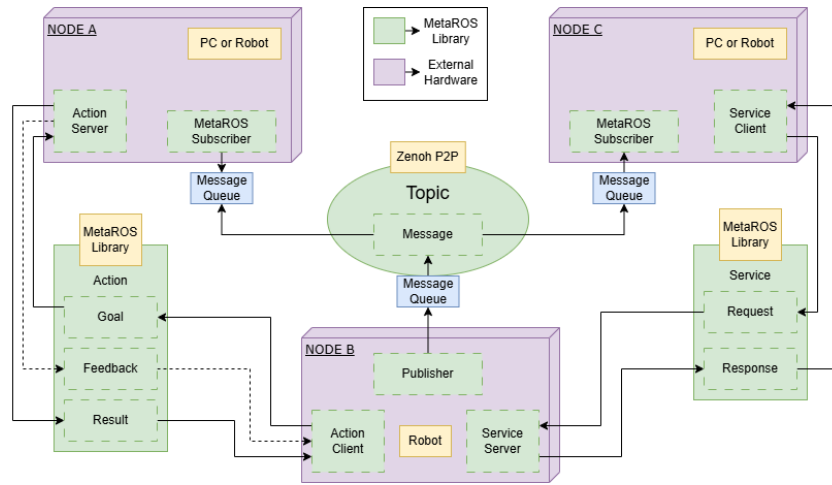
NODE A

PC or Robot

Action Server

MetaROS Subscriber

MetaROS Library

External Hardware

NODE C

PC or Robot

MetaROS Subscriber

Service Client

Zenoh P2P

Topic

Message

Message Queue

Message Queue

Message Queue

MetaROS Library

Action

Goal

Feedback

Result

MetaROS Library

Service

Request

Response

NODE B

Publisher

Action Client

Robot

Service Server